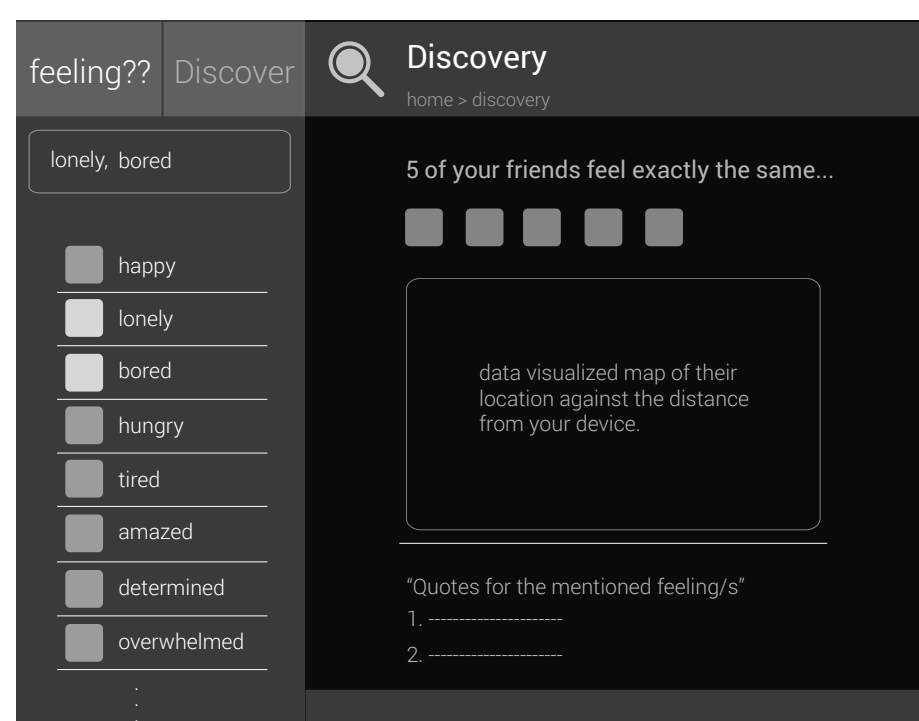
feeling?? Discover

Discovery

home > discovery

lonely, bored

happy

lonely

bored

hungry

tired

amazed

determined

overwhelmed

:

5 of your friends feel exactly the same...

data visualized map of their location against the distance from your device.

“Quotes for the mentioned feeling/s”

1. ----------------------

2. ----------------------